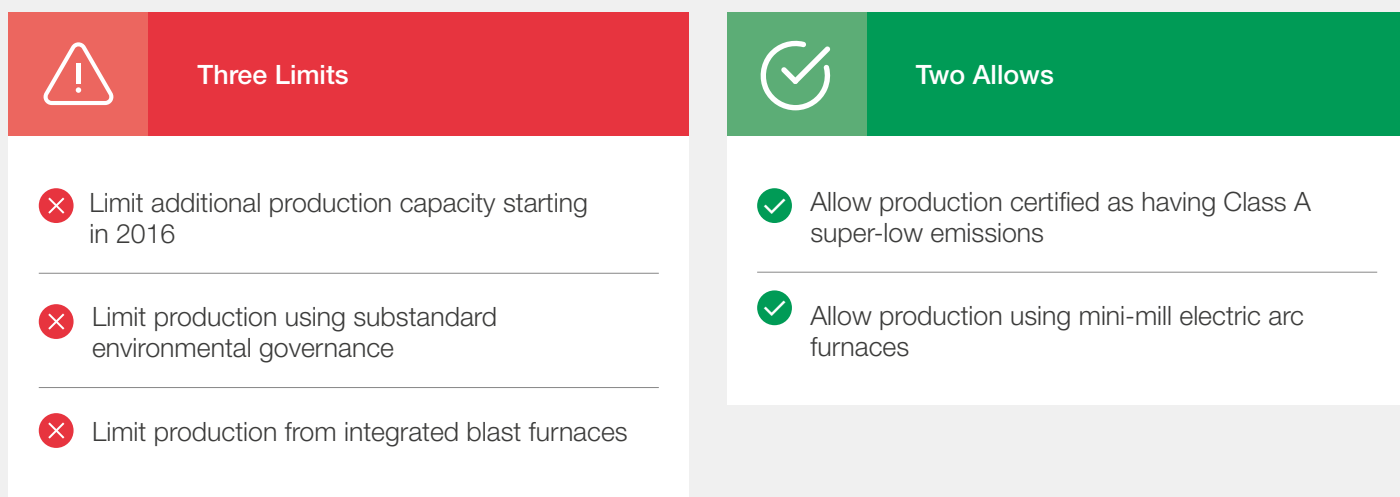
Three Limits

Limit additional production capacity starting in 2016

Limit production using substandard environmental governance

Limit production from integrated blast furnaces

Two Allows

Allow production certified as having Class A super-low emissions

Allow production using mini-mill electric arc furnaces